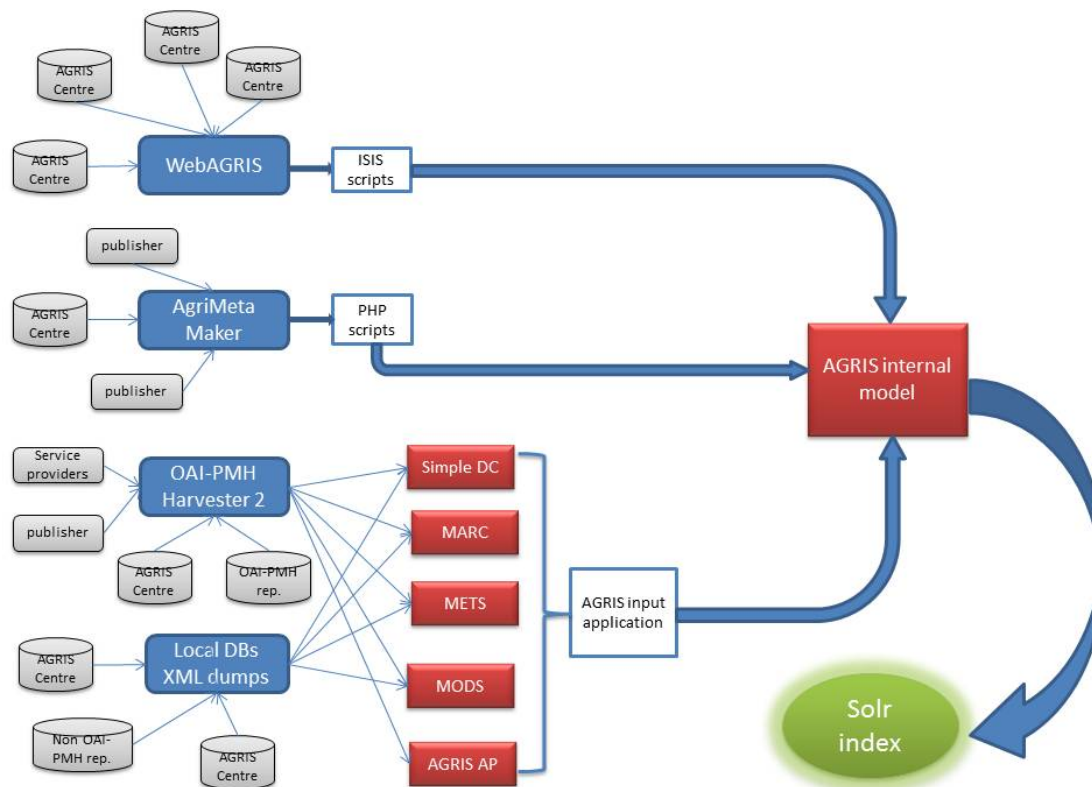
AGRIS Centre

AGRIS Centre

AGRIS Centre

AGRIS Centre

WebAGRIS

ISIS scripts

publisher

AGRIS Centre

AgriMeta Maker

PHP scripts

publisher

AGRIS internal model

Service providers

publisher

OAI-PMH Harvester 2

AGRIS Centre

OAI-PMH rep.

Simple DC

MARC

METS

MODS

AGRIS AP

AGRIS input application

AGRIS Centre

Local DBs XML dumps

Non OAI-PMH rep.

AGRIS Centre

Solr index